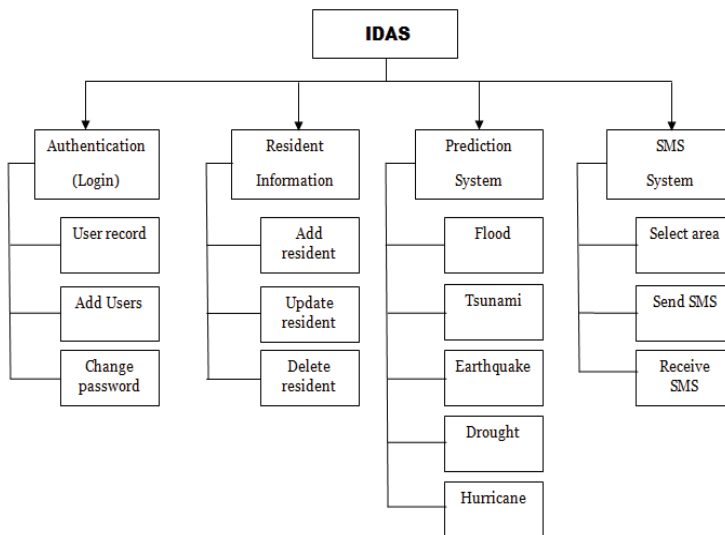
IDAS

Authentication (Login)

User record

Add Users

Change password

Resident Information

Add resident

Update resident

Delete resident

Prediction System

Flood

Tsunami

Earthquake

Drought

Hurricane

SMS System

Select area

Send SMS

Receive SMS